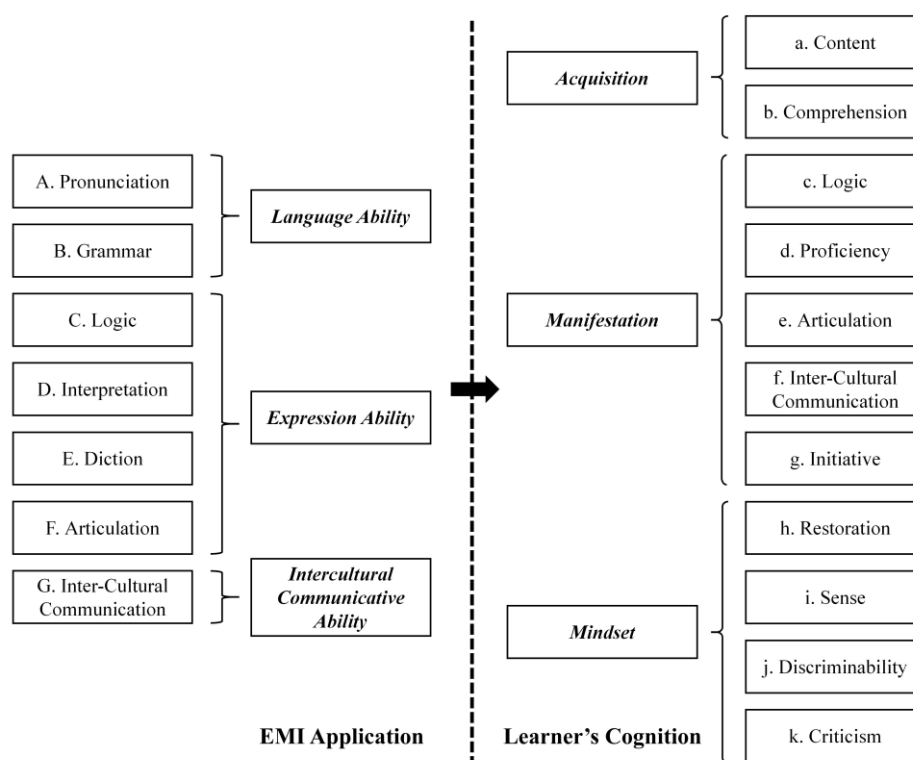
A. Pronunciation

B. Grammar

Language Ability

C. Logic

D. Interpretation

E. Diction

F. Articulation

Expression Ability

G. Inter-Cultural Communication

Intercultural Communicative Ability

EMI Application

Acquisition

a. Content

b. Comprehension

Manifestation

c. Logic

d. Proficiency

e. Articulation

f. Inter-Cultural Communication

g. Initiative

Mindset

h. Restoration

i. Sense

j. Discriminability

k. Criticism

Learner's Cognition